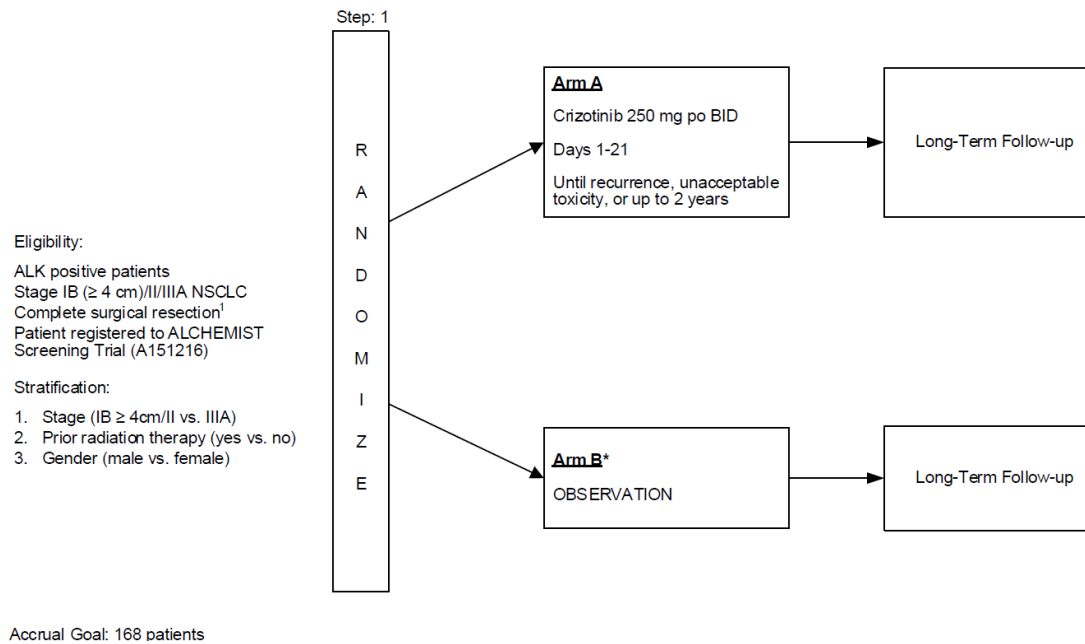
Step: 1

R
A
N
D
O
M
I
Z
E

Arm A

Crizotinib 250 mg po BID

Days 1-21

Until recurrence, unacceptable toxicity, or up to 2 years

Long-Term Follow-up

Eligibility:

ALK positive patients
Stage IB (≥ 4 cm)/II/IIIA NSCLC
Complete surgical resection$^1$
Patient registered to ALCHEMIST Screening Trial (A151216)

Stratification:

1. Stage (IB ≥ 4cm/II vs. IIIA)
2. Prior radiation therapy (yes vs. no)
3. Gender (male vs. female)

Arm B*

OBSERVATION

Long-Term Follow-up

Accrual Goal: 168 patients